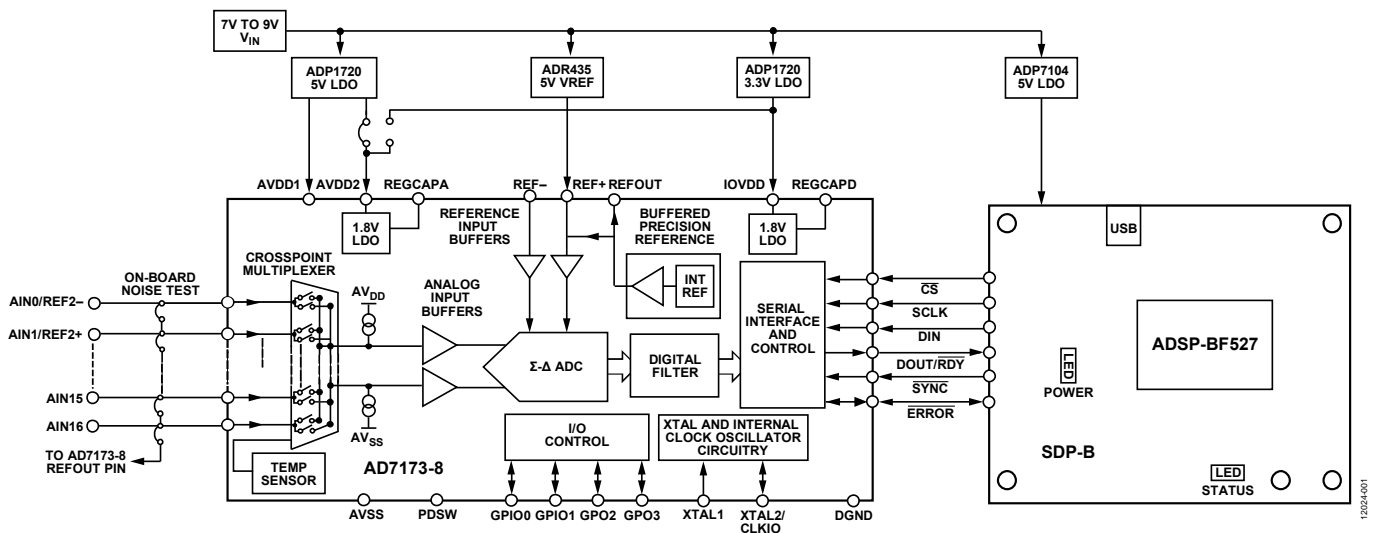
7V TO 9V
$V_{IN}$

ADP1720
5V LDO

ADR435
5V VREF

ADP1720
3.3V LDO

ADP7104
5V LDO

AVDD1 AVDD2 REGCAPA

REF– REF+ REFOUT

IOVDD REGCAPD

1.8V
LDO

REFERENCE
INPUT
BUFFERS

BUFFERED
PRECISION
REFERENCE

1.8V
LDO

USB

CROSSPOINT
MULTIPLEXER

ON-BOARD
NOISE TEST

INT
REF

AIN0/REF2–

AIN1/REF2+

AIN15

AIN16

TO AD7173-8
REFOUT PIN

$AV_{DD}$

ANALOG
INPUT
BUFFERS

Σ-Δ ADC

DIGITAL
FILTER

SERIAL
INTERFACE
AND
CONTROL

$\overline{CS}$
SCLK
DIN
DOUT/$\overline{RDY}$
$\overline{SYNC}$
$\overline{ERROR}$

LED
POWER

ADSP-BF527

$AV_{SS}$

TEMP
SENSOR

AD7173-8

I/O
CONTROL

XTAL AND INTERNAL
CLOCK OSCILLATOR
CIRCUITRY

SDP-B

LED
STATUS

AVSS PDSW GPIO0 GPIO1 GPO2 GPO3 XTAL1 XTAL2/
CLKIO DGND

12024-001